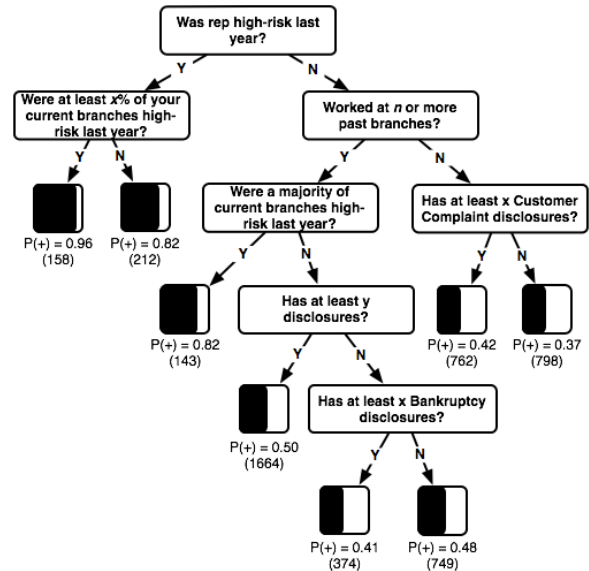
Was rep high-risk last year?

Y

N

Were at least $x$% of your current branches high-risk last year?

Worked at $n$ or more past branches?

Y

N

Y

N

P(+) = 0.96
(158)

P(+) = 0.82
(212)

Were a majority of current branches high-risk last year?

Has at least x Customer Complaint disclosures?

Y

N

Y

N

P(+) = 0.82
(143)

Has at least y disclosures?

P(+) = 0.42
(762)

P(+) = 0.37
(798)

Y

N

P(+) = 0.50
(1664)

Has at least x Bankruptcy disclosures?

Y

N

P(+) = 0.41
(374)

P(+) = 0.48
(749)